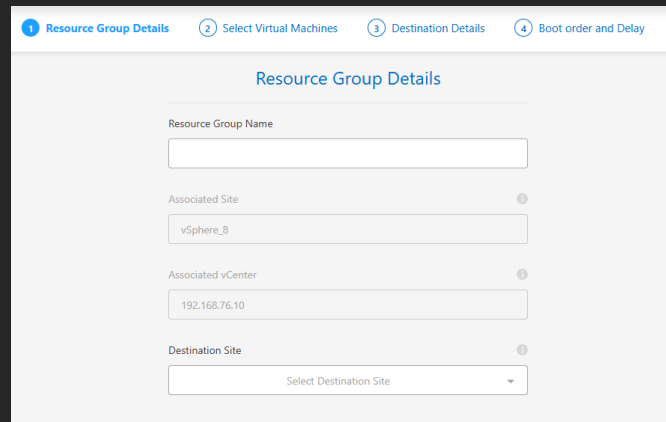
1 Resource Group Details
2 Select Virtual Machines
3 Destination Details
4 Boot order and Delay

Resource Group Details

Resource Group Name

Associated Site
vSphere_8

Associated vCenter
192.168.76.10

Destination Site
Select Destination Site